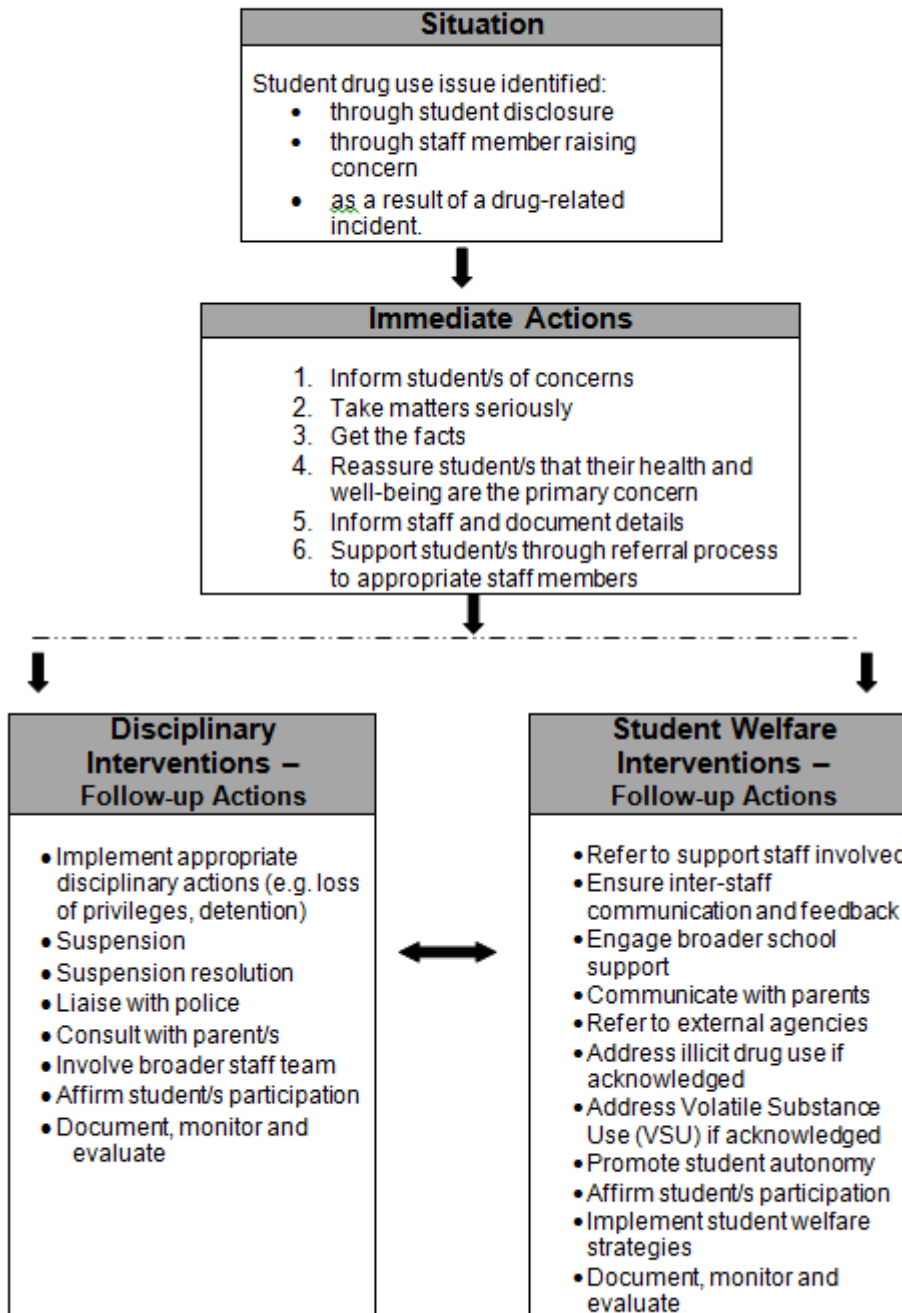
Situation

Student drug use issue identified:
- through student disclosure
- through staff member raising concern
- as a result of a drug-related incident.

Immediate Actions

1. Inform student/s of concerns
2. Take matters seriously
3. Get the facts
4. Reassure student/s that their health and well-being are the primary concern
5. Inform staff and document details
6. Support student/s through referral process to appropriate staff members

Disciplinary Interventions – Follow-up Actions

- Implement appropriate disciplinary actions (e.g. loss of privileges, detention)
- Suspension
- Suspension resolution
- Liaise with police
- Consult with parent/s
- Involve broader staff team
- Affirm student/s participation
- Document, monitor and evaluate

Student Welfare Interventions – Follow-up Actions

- Refer to support staff involved
- Ensure inter-staff communication and feedback
- Engage broader school support
- Communicate with parents
- Refer to external agencies
- Address illicit drug use if acknowledged
- Address Volatile Substance Use (VSU) if acknowledged
- Promote student autonomy
- Affirm student/s participation
- Implement student welfare strategies
- Document, monitor and evaluate